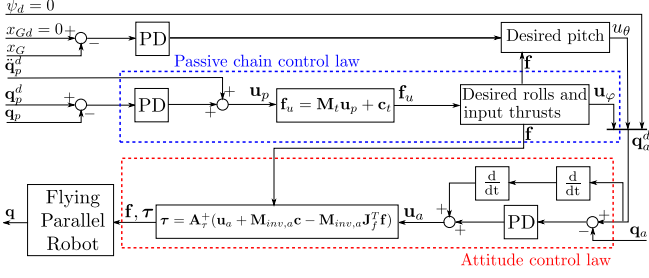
$\psi_d = 0$

$x_{Gd} = 0$ + −

$x_G$

$\ddot{\mathbf{q}}_p^d$

PD

Desired pitch $u_\theta$

Passive chain control law

$\mathbf{f}$

$\mathbf{q}_p^d$ + −

$\mathbf{q}_p$

PD + + $\mathbf{u}_p$ $\mathbf{f}_u = \mathbf{M}_t\mathbf{u}_p + \mathbf{c}_t$ $\mathbf{f}_u$

Desired rolls and input thrusts $\mathbf{u}_\varphi$

$\mathbf{q}_a^d$

$\mathbf{f}$

$\frac{\mathrm{d}}{\mathrm{dt}}$ $\frac{\mathrm{d}}{\mathrm{dt}}$

Flying Parallel Robot

$\mathbf{q}$ $\mathbf{f}, \boldsymbol{\tau}$ $\boldsymbol{\tau} = \mathbf{A}_\tau^+(\mathbf{u}_a + \mathbf{M}_{inv,a}\mathbf{c} - \mathbf{M}_{inv,a}\mathbf{J}_f^T\mathbf{f})$ $\mathbf{u}_a$ + + PD + −

$\mathbf{q}_a$

Attitude control law